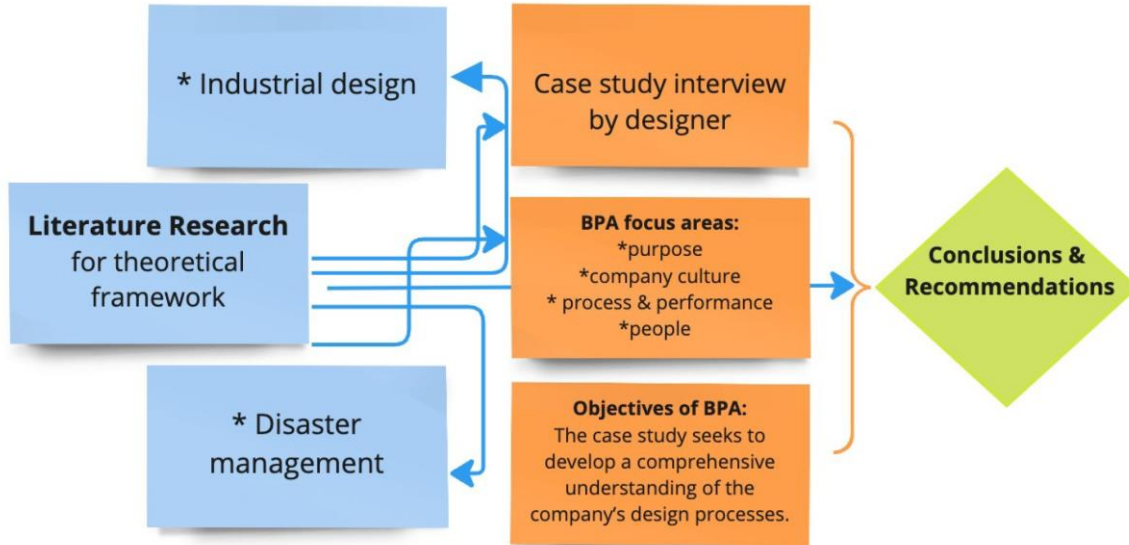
* Industrial design

Case study interview by designer

Literature Research for theoretical framework

BPA focus areas:
*purpose
*company culture
* process & performance
*people

Conclusions & Recommendations

* Disaster management

Objectives of BPA:
The case study seeks to develop a comprehensive understanding of the company's design processes.